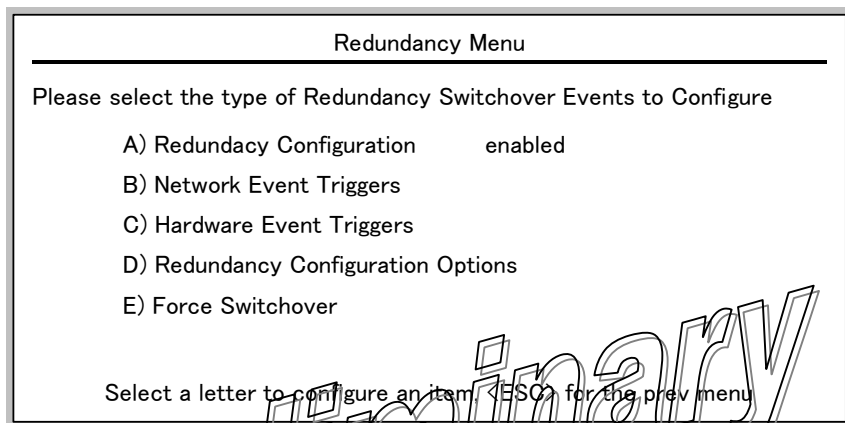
Redundancy Menu

Please select the type of Redundancy Switchover Events to Configure

A) Redundacy Configuration enabled

B) Network Event Triggers

C) Hardware Event Triggers

D) Redundancy Configuration Options

E) Force Switchover

Select a letter to configure an item, <ESC> for the prev menu

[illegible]inary